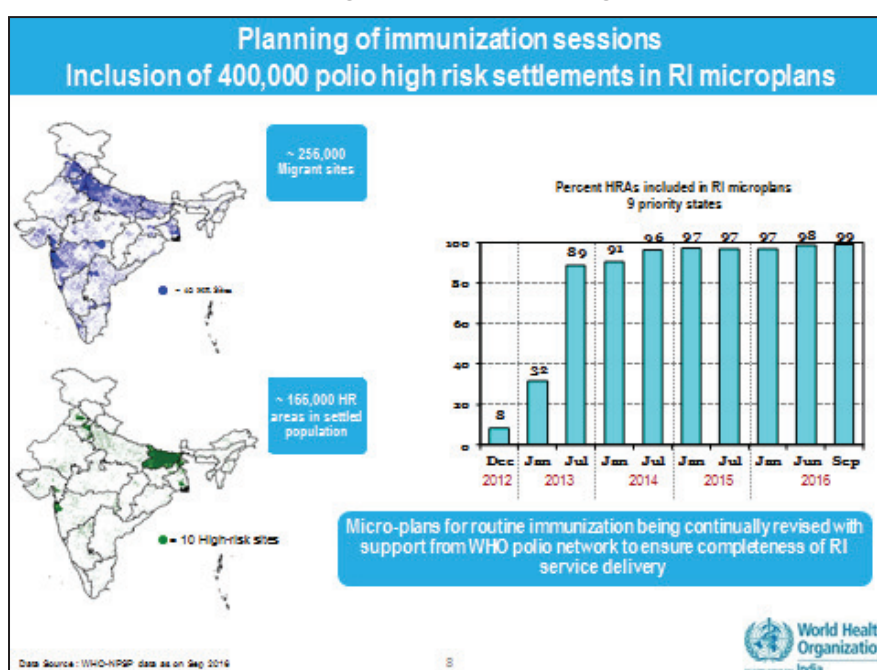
Planning of immunization sessions
Inclusion of 400,000 polio high risk settlements in RI microplans

~ 256,000 Migrant sites

● ~ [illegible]

~ 166,000 HR areas in settled population

● ~ 10 High-risk sites

Percent HRAs included in RI microplans
9 priority states

100
80
60
40
20
0

8
32
89
91
96
97
97
97
98
99

Dec Jan Jul Jan Jul Jan Jul Jan Jun Sep
2012 2013 2014 2015 2016

Micro-plans for routine immunization being continually revised with support from WHO polio network to ensure completeness of RI service delivery

Data Source : WHO-NPSP data as on Sep 2016

8

World Healt
Organizatio
India